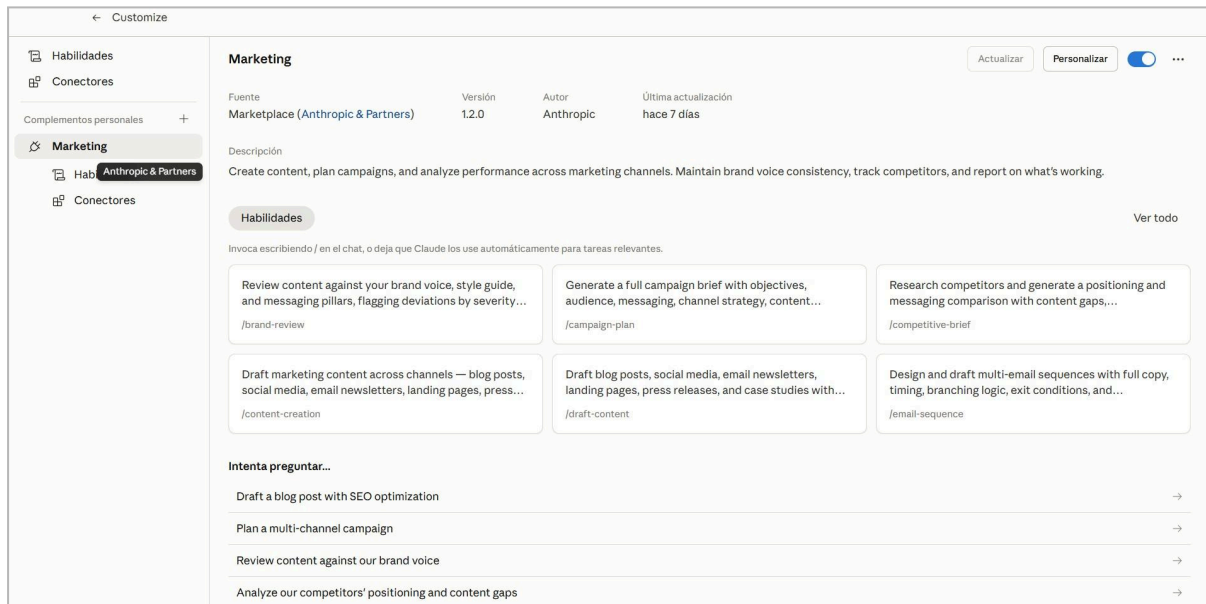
← Customize

Habilidades
Conectores

Complementos personales +

Marketing
Habi Anthropic & Partners
Conectores

Marketing

Actualizar Personalizar ···

| Fuente | Versión | Autor | Última actualización |
|---|---|---|---|
| Marketplace (Anthropic & Partners) | 1.2.0 | Anthropic | hace 7 días |

Descripción
Create content, plan campaigns, and analyze performance across marketing channels. Maintain brand voice consistency, track competitors, and report on what's working.

Habilidades

Ver todo

Invoca escribiendo / en el chat, o deja que Claude los use automáticamente para tareas relevantes.

Review content against your brand voice, style guide, and messaging pillars, flagging deviations by severity…
/brand-review

Generate a full campaign brief with objectives, audience, messaging, channel strategy, content…
/campaign-plan

Research competitors and generate a positioning and messaging comparison with content gaps,…
/competitive-brief

Draft marketing content across channels — blog posts, social media, email newsletters, landing pages, press…
/content-creation

Draft blog posts, social media, email newsletters, landing pages, press releases, and case studies with…
/draft-content

Design and draft multi-email sequences with full copy, timing, branching logic, exit conditions, and…
/email-sequence

Intenta preguntar...

Draft a blog post with SEO optimization →

Plan a multi-channel campaign →

Review content against our brand voice →

Analyze our competitors' positioning and content gaps →